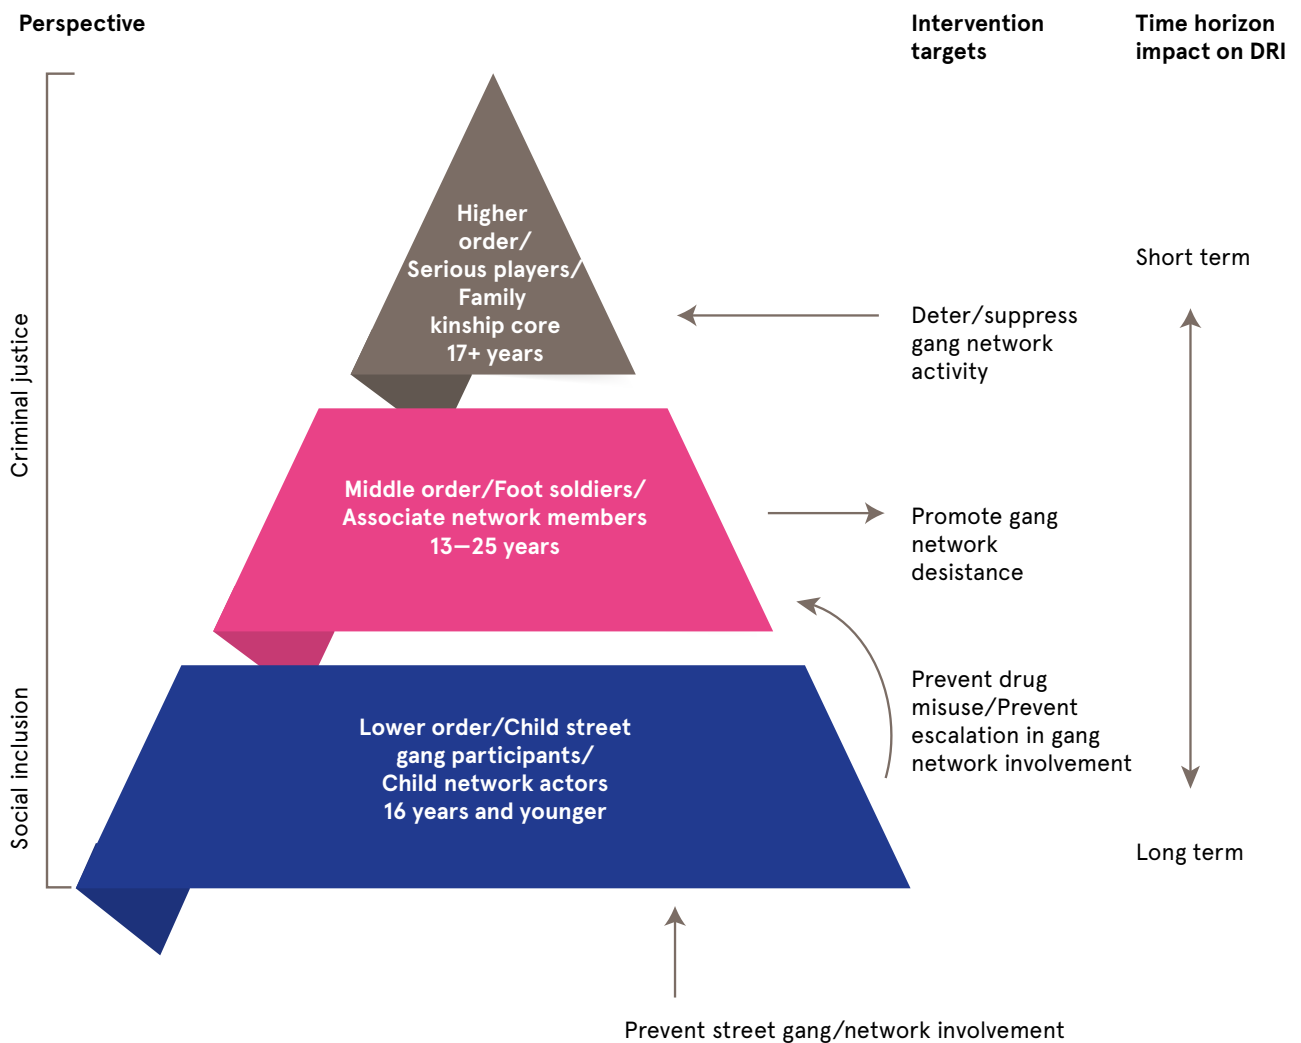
Perspective

Intervention targets

Time horizon impact on DRI

Criminal justice

Social inclusion

Higher order/ Serious players/ Family kinship core 17+ years

Middle order/Foot soldiers/ Associate network members 13—25 years

Lower order/Child street gang participants/ Child network actors 16 years and younger

Short term

Deter/suppress gang network activity

Promote gang network desistance

Prevent drug misuse/Prevent escalation in gang network involvement

Long term

Prevent street gang/network involvement